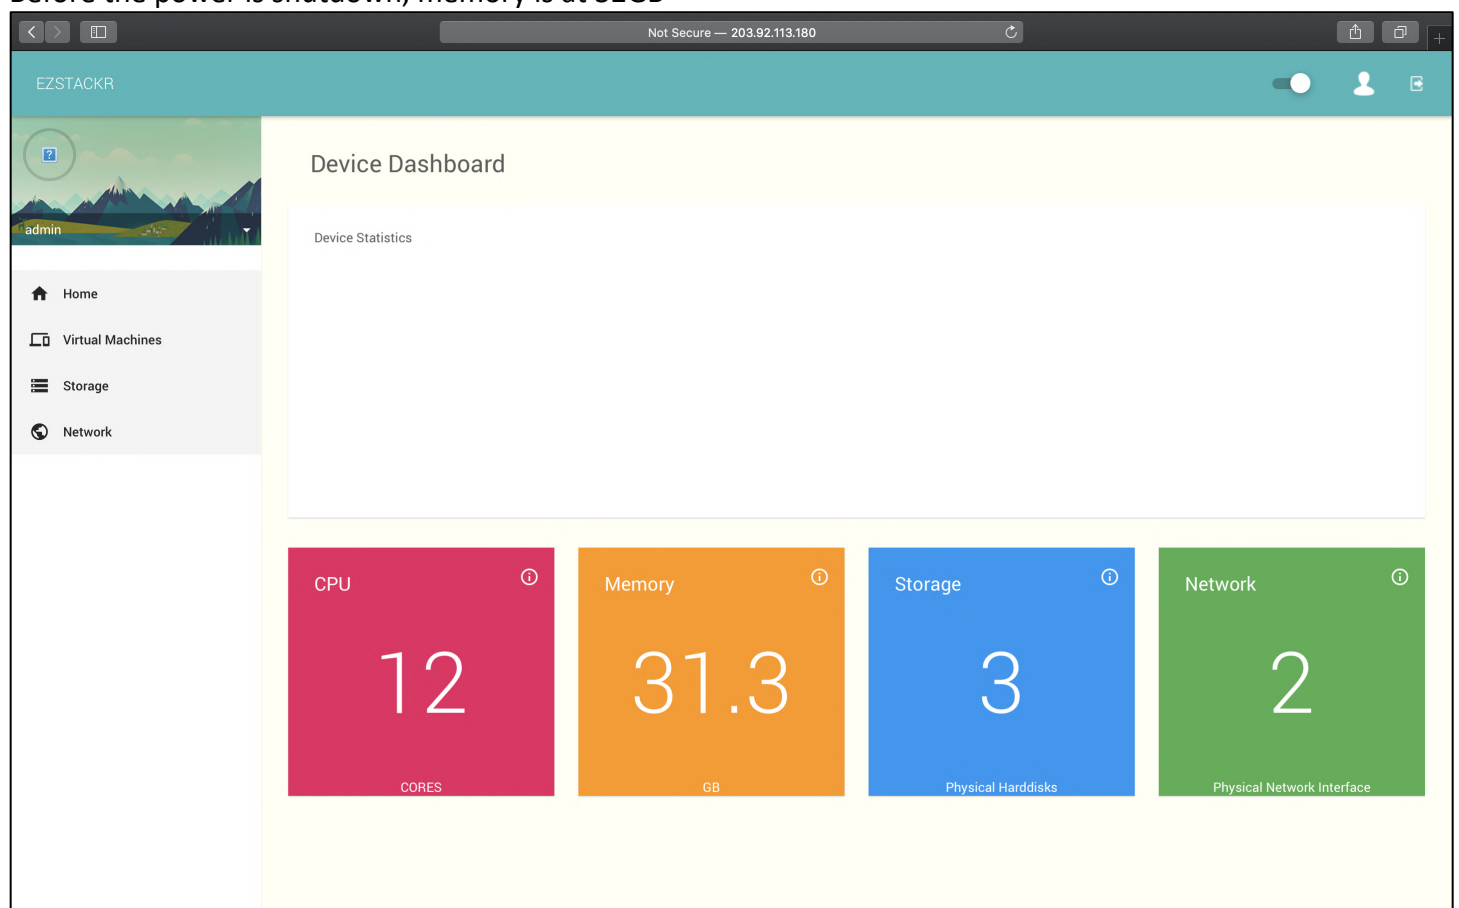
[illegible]

Not Secure — 203.92.113.180

EZSTACKR

admin

Home

Virtual Machines

Storage

Network

Device Dashboard

Device Statistics

CPU

12

CORES

Memory

31.3

GB

Storage

3

Physical Harddisks

Network

2

Physical Network Interface